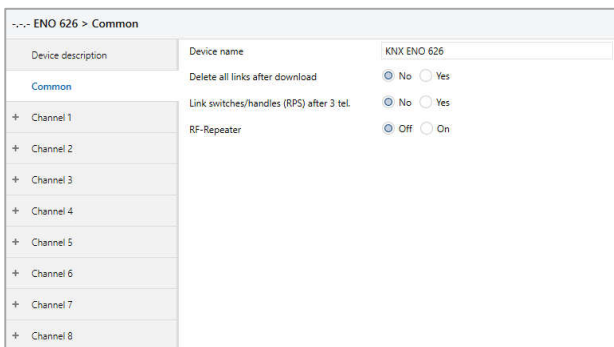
-.-.- ENO 626 > Common

Device description
Common
+ Channel 1
+ Channel 2
+ Channel 3
+ Channel 4
+ Channel 5
+ Channel 6
+ Channel 7
+ Channel 8

Device name | KNX ENO 626
Delete all links after download | No Yes
Link switches/handles (RPS) after 3 tel. | No Yes
RF-Repeater | Off On